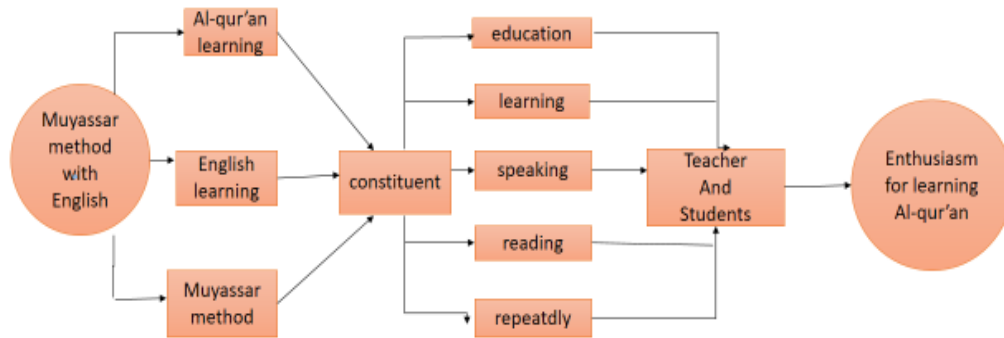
Muyassar method with English

Al-qur'an learning

English learning

Muyassar method

constituent

education

learning

speaking

reading

repeatdly

Teacher And Students

Enthusiasm for learning Al-qur'an